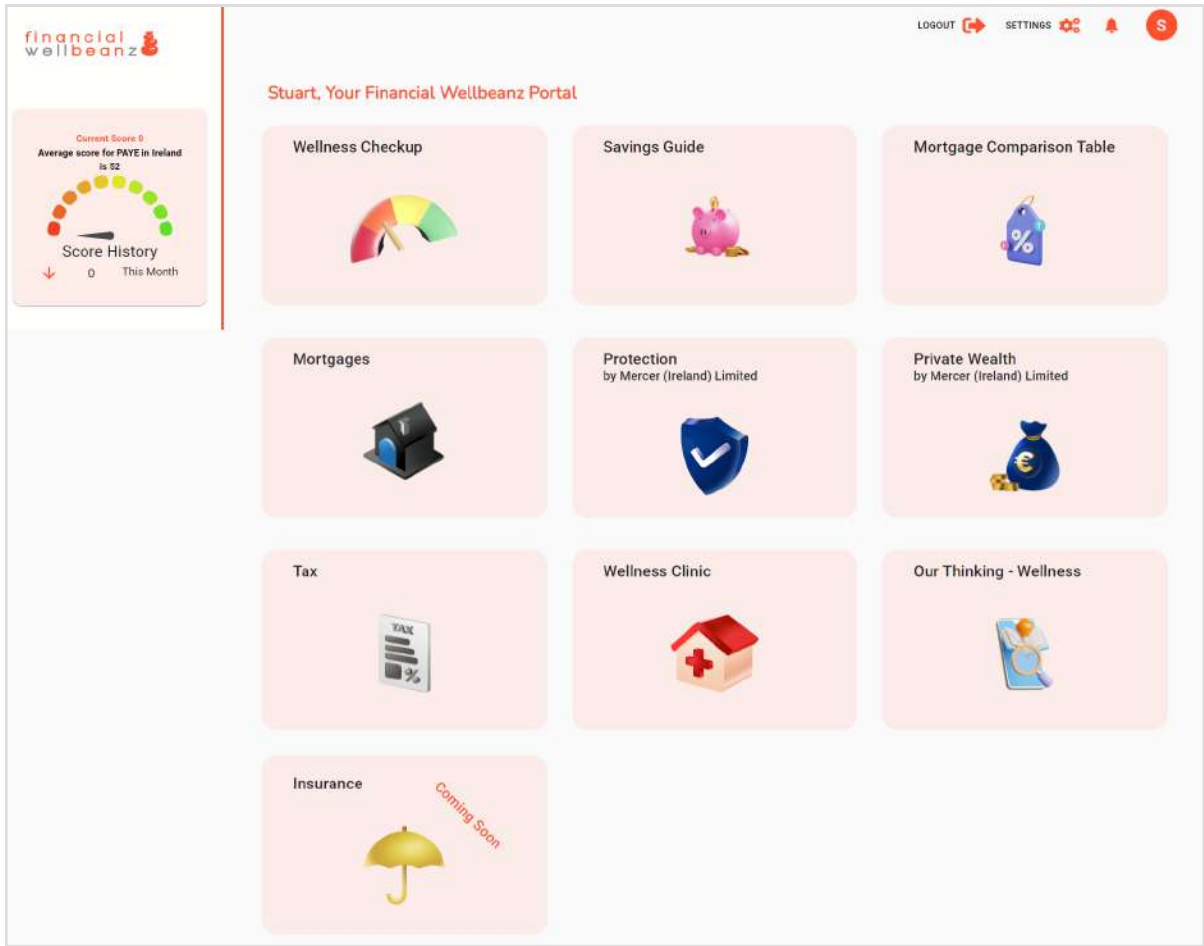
financial wellbeanz

LOGOUT SETTINGS S

Current Score 0
Average score for PAYE in Ireland is 52

Score History
0 This Month

Stuart, Your Financial Wellbeanz Portal

Wellness Checkup

Savings Guide

Mortgage Comparison Table

%

Mortgages

Protection
by Mercer (Ireland) Limited

Private Wealth
by Mercer (Ireland) Limited

€

Tax

TAX
%

Wellness Clinic

Our Thinking - Wellness

Insurance

Coming Soon